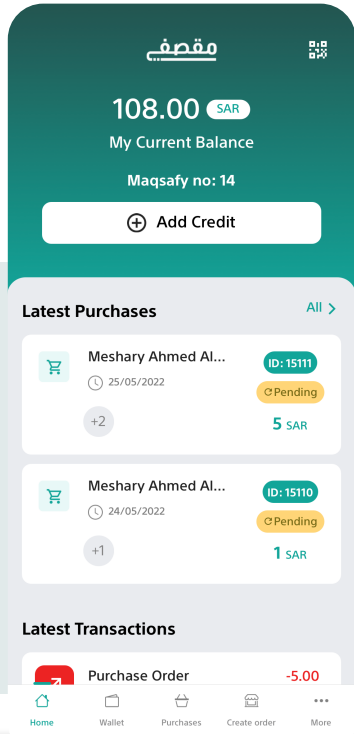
مقصفي

108.00 SAR
My Current Balance
Maqsafy no: 14

Add Credit

Latest Purchases
All >

Meshary Ahmed Al...
25/05/2022
+2
ID: 15111
Pending
5 SAR

Meshary Ahmed Al...
24/05/2022
+1
ID: 15110
Pending
1 SAR

Latest Transactions

Purchase Order
-5.00

Home
Wallet
Purchases
Create order
More